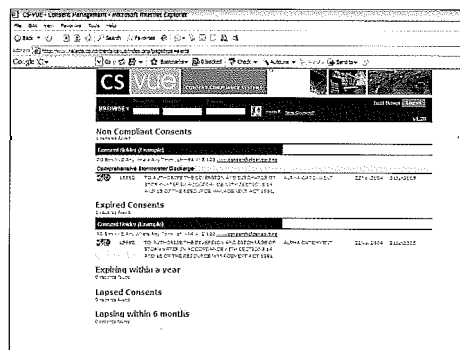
CS-VUE - Consent Management - Microsoft Internet Explorer

File Edit View Favorites Tools Help

Back Search Favorites

Google

CS VUE CONSENT COMPLIANCE SYSTEMS

BROWSE

Logout

v1.20

Non Compliant Consents

Consent Holder (Example)

Comprehensive Stormwater Discharge

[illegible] TO AUTHORISE THE DIVERSION AND DISCHARGE OF STORMWATER IN ACCORDANCE WITH SECTION 14 & 15 OF THE RESOURCE MANAGEMENT ACT 1991

Expired Consents

Consent Holder (Example)

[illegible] TO AUTHORISE THE DIVERSION AND DISCHARGE OF STORMWATER IN ACCORDANCE WITH SECTION 14 & 15 OF THE RESOURCE MANAGEMENT ACT 1991

Expiring within a year

Lapsed Consents

Lapsing within 6 months